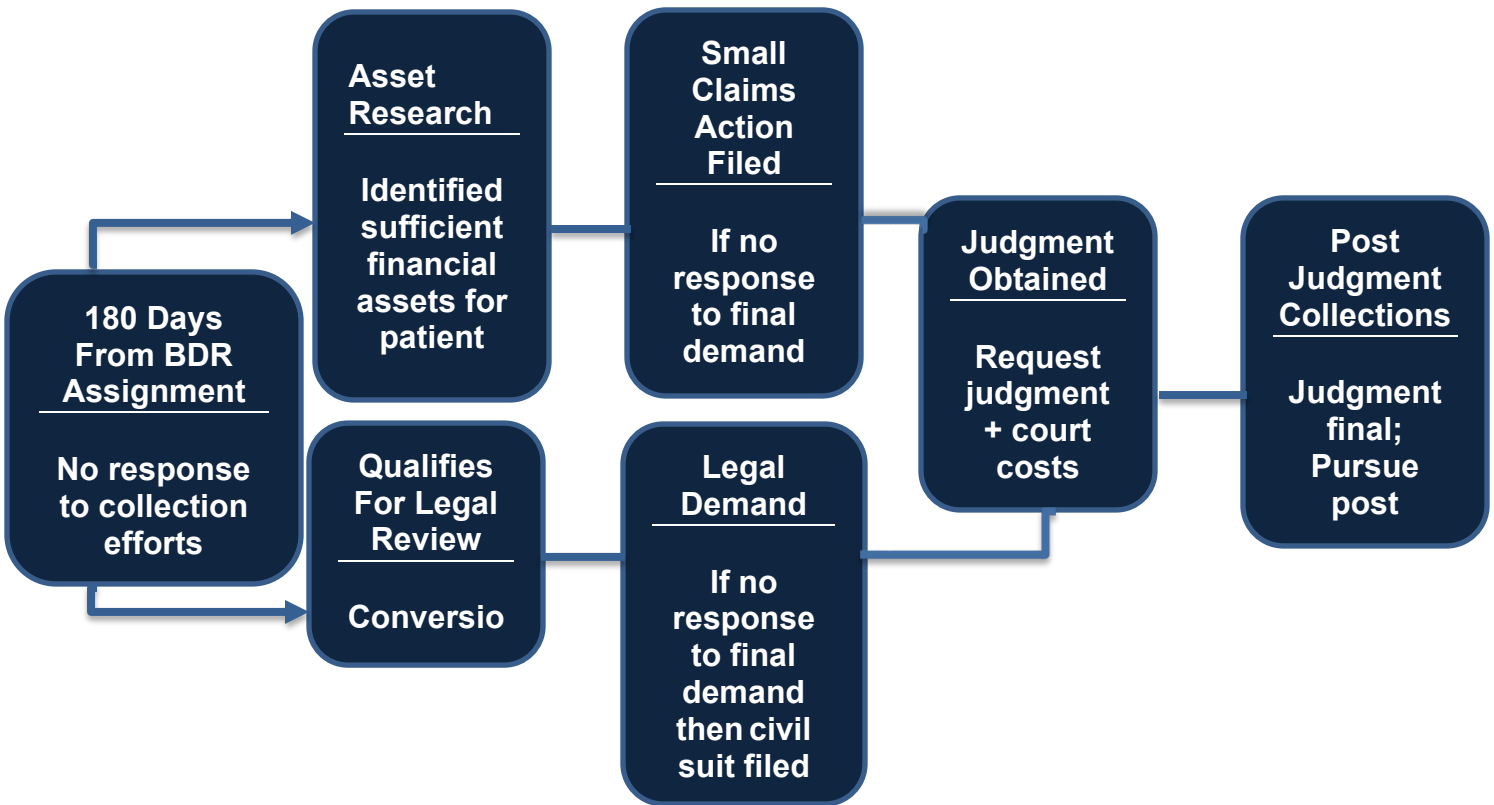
180 Days From BDR Assignment

No response to collection efforts

Asset Research

Identified sufficient financial assets for patient

Qualifies For Legal Review

Conversio

Small Claims Action Filed

If no response to final demand

Legal Demand

If no response to final demand then civil suit filed

Judgment Obtained

Request judgment + court costs

Post Judgment Collections

Judgment final; Pursue post